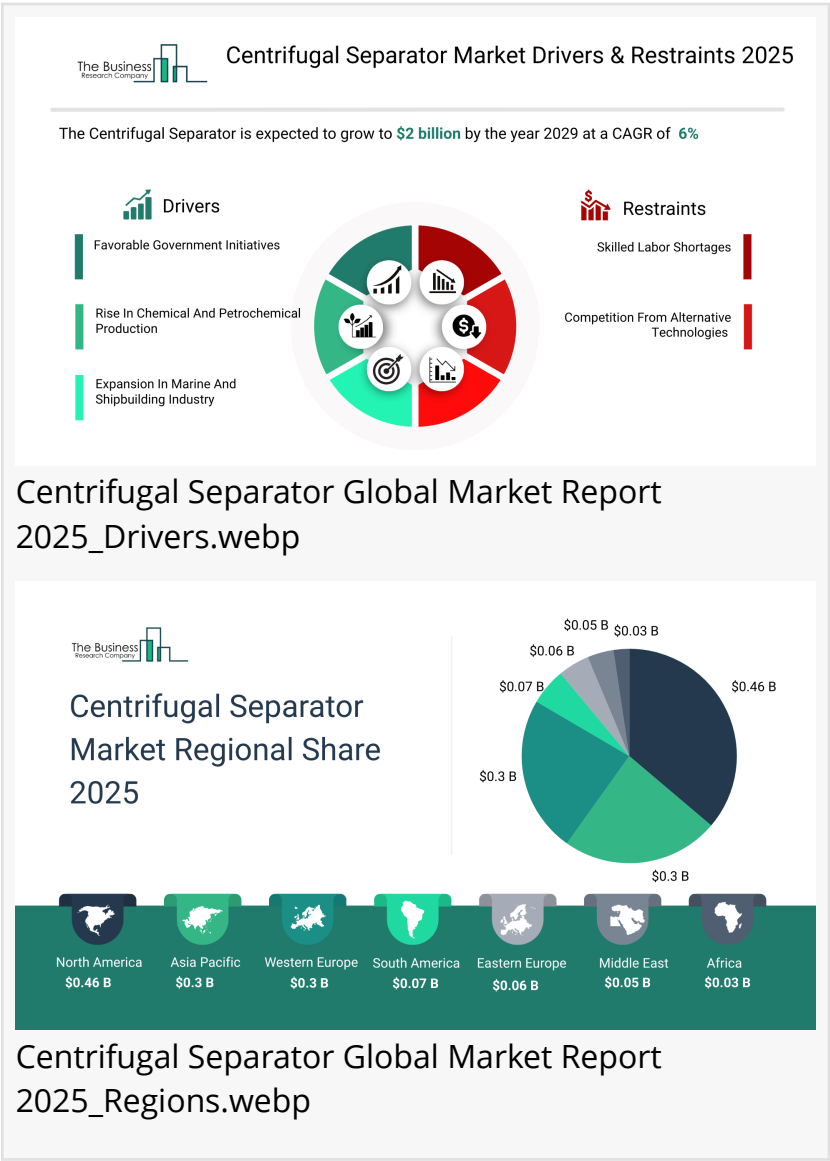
The Business Research Company

Centrifugal Separator Market Drivers & Restraints 2025

The Centrifugal Separator is expected to grow to $2 billion by the year 2029 at a CAGR of 6%

Drivers

Favorable Government Initiatives

Rise In Chemical And Petrochemical Production

Expansion In Marine And Shipbuilding Industry

Restraints

Skilled Labor Shortages

Competition From Alternative Technologies

Centrifugal Separator Global Market Report 2025_Drivers.webp

The Business Research Company

Centrifugal Separator Market Regional Share 2025

$0.05 B
$0.03 B
$0.06 B
$0.07 B
$0.46 B
$0.3 B
$0.3 B

North America
$0.46 B

Asia Pacific
$0.3 B

Western Europe
$0.3 B

South America
$0.07 B

Eastern Europe
$0.06 B

Middle East
$0.05 B

Africa
$0.03 B

Centrifugal Separator Global Market Report 2025_Regions.webp